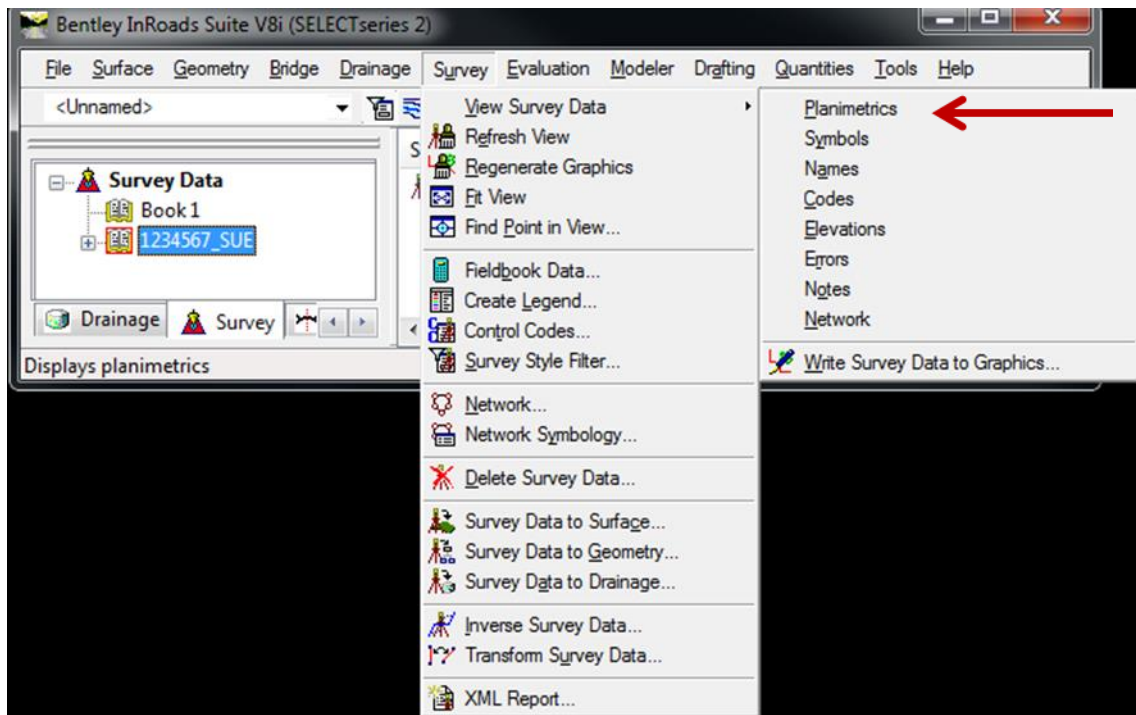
Bentley InRoads Suite V8i (SELECTseries 2)

File Surface Geometry Bridge Drainage Survey Evaluation Modeler Drafting Quantities Tools Help

<Unnamed>

Survey Data
Book 1
1234567_SUE

Drainage Survey

Displays planimetrics

S

View Survey Data
Refresh View
Regenerate Graphics
Fit View
Find Point in View...
Fieldbook Data...
Create Legend...
Control Codes...
Survey Style Filter...
Network...
Network Symbology...
Delete Survey Data...
Survey Data to Surface...
Survey Data to Geometry...
Survey Data to Drainage...
Inverse Survey Data...
Transform Survey Data...
XML Report...

Planimetrics
Symbols
Names
Codes
Elevations
Errors
Notes
Network
Write Survey Data to Graphics...